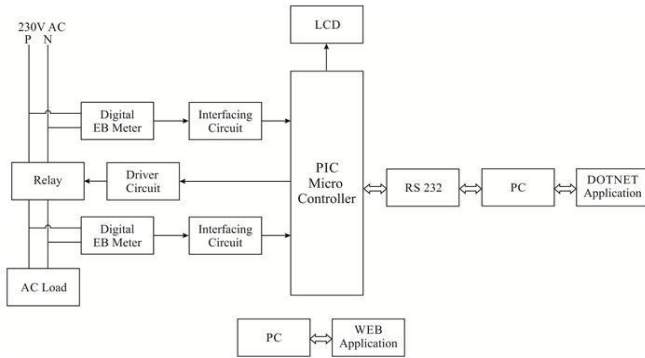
230V AC
P N

LCD

Digital EB Meter

Interfacing Circuit

PIC Micro Controller

Relay

Driver Circuit

RS 232

PC

DOTNET Application

Digital EB Meter

Interfacing Circuit

AC Load

PC

WEB Application